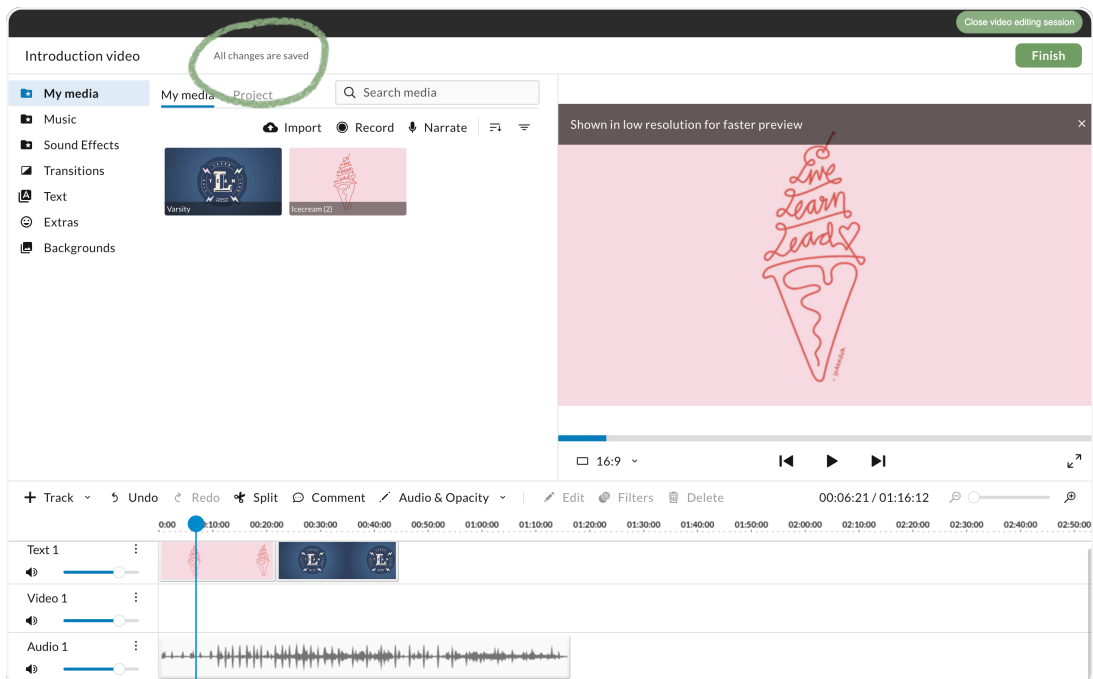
Close video editing session

Introduction video

All changes are saved

Finish

My media
Music
Sound Effects
Transitions
Text
Extras
Backgrounds

My media Project

Search media

Import Record Narrate

Varsity
Icecream (2)

Shown in low resolution for faster preview

×

Live Learn Lead

16:9

+ Track Undo Redo Split Comment Audio & Opacity Edit Filters Delete

00:06:21 / 01:16:12

0:00 00:10:00 00:20:00 00:30:00 00:40:00 00:50:00 01:00:00 01:10:00 01:20:00 01:30:00 01:40:00 01:50:00 02:00:00 02:10:00 02:20:00 02:30:00 02:40:00 02:50:00

Text 1

Video 1

Audio 1